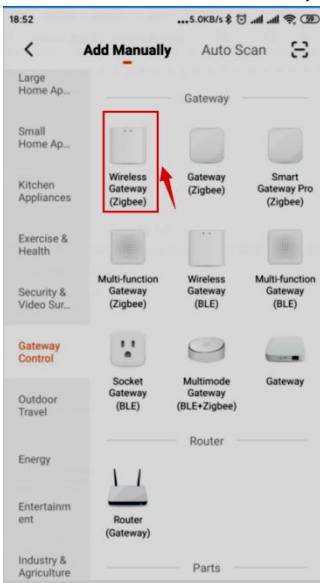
18:52
...5.0KB/s

Add Manually
Auto Scan

Large Home Ap...
Small Home Ap...
Kitchen Appliances
Exercise & Health
Security & Video Sur...
Gateway Control
Outdoor Travel
Energy
Entertainment
Industry & Agriculture

Gateway

Wireless Gateway (Zigbee)
Gateway (Zigbee)
Smart Gateway Pro (Zigbee)
Multi-function Gateway (Zigbee)
Wireless Gateway (BLE)
Multi-function Gateway (BLE)
Socket Gateway (BLE)
Multimode Gateway (BLE+Zigbee)
Gateway

Router

Router (Gateway)

Parts